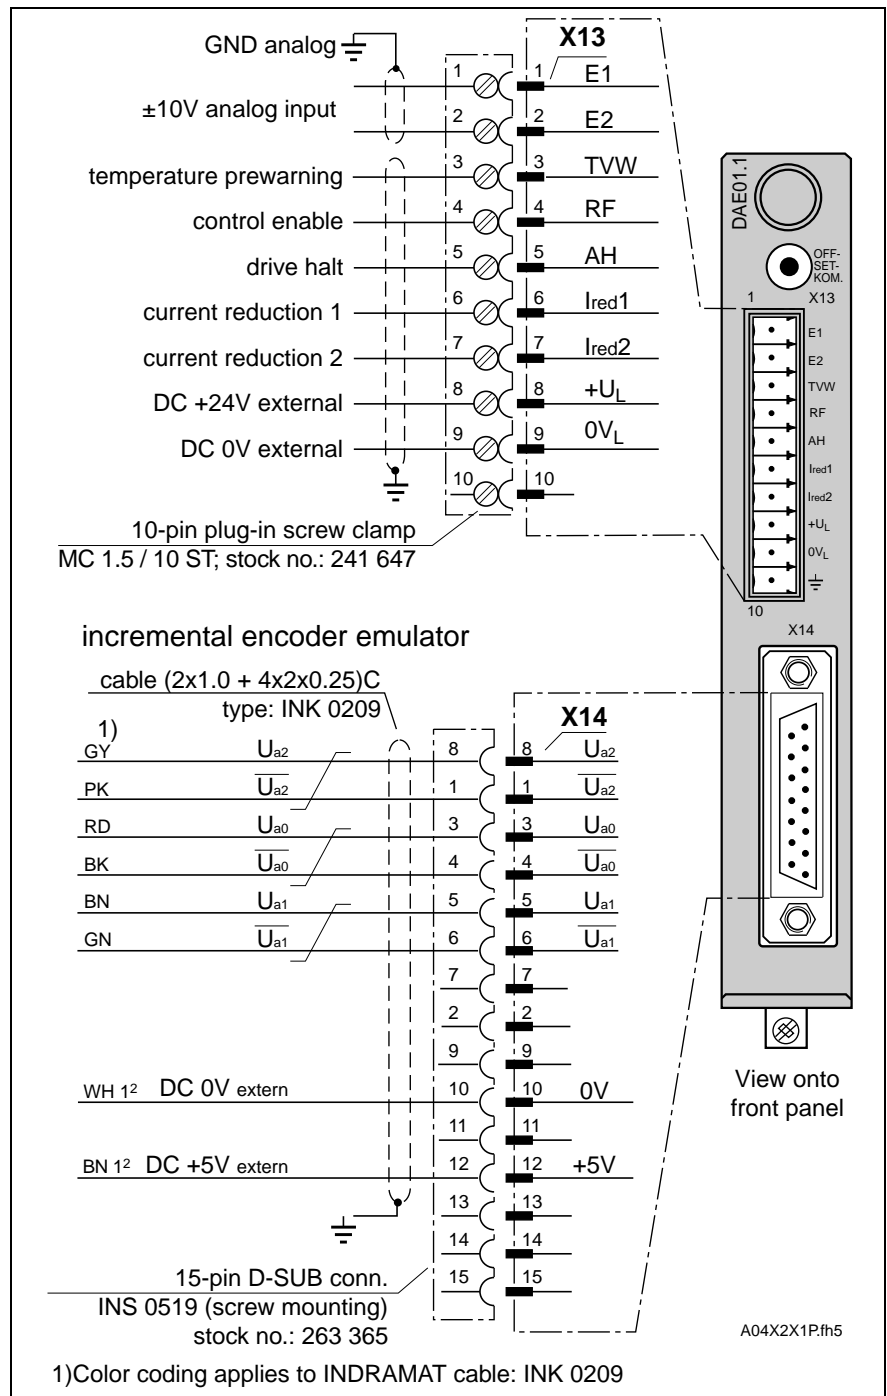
GND analog
±10V analog input
temperature prewarning
control enable
drive halt
current reduction 1
current reduction 2
DC +24V external
DC 0V external

X13
1 1 E1
2 2 E2
3 3 TVW
4 4 RF
5 5 AH
6 6 $I_{red}1$
7 7 $I_{red}2$
8 8 $+U_L$
9 9 $0V_L$
10 10

10-pin plug-in screw clamp
MC 1.5 / 10 ST; stock no.: 241 647

DAE01.1
OFF-SET-KOM.
1 X13
E1
E2
TVW
RF
AH
$I_{red}1$
$I_{red}2$
$+U_L$
$0V_L$
10
X14

incremental encoder emulator

cable (2x1.0 + 4x2x0.25)C
type: INK 0209

1)
X14
GY $U_{a2}$ 8 8 $U_{a2}$
PK $\overline{U_{a2}}$ 1 1 $\overline{U_{a2}}$
RD $U_{a0}$ 3 3 $U_{a0}$
BK $\overline{U_{a0}}$ 4 4 $\overline{U_{a0}}$
BN $U_{a1}$ 5 5 $U_{a1}$
GN $\overline{U_{a1}}$ 6 6 $\overline{U_{a1}}$
7 7
2 2
9 9
WH $1^2$ DC 0V extern 10 10 0V
11 11
BN $1^2$ DC +5V extern 12 12 +5V
13 13
14 14
15 15

View onto front panel

15-pin D-SUB conn.
INS 0519 (screw mounting)
stock no.: 263 365

A04X2X1P.fh5

1)Color coding applies to INDRAMAT cable: INK 0209